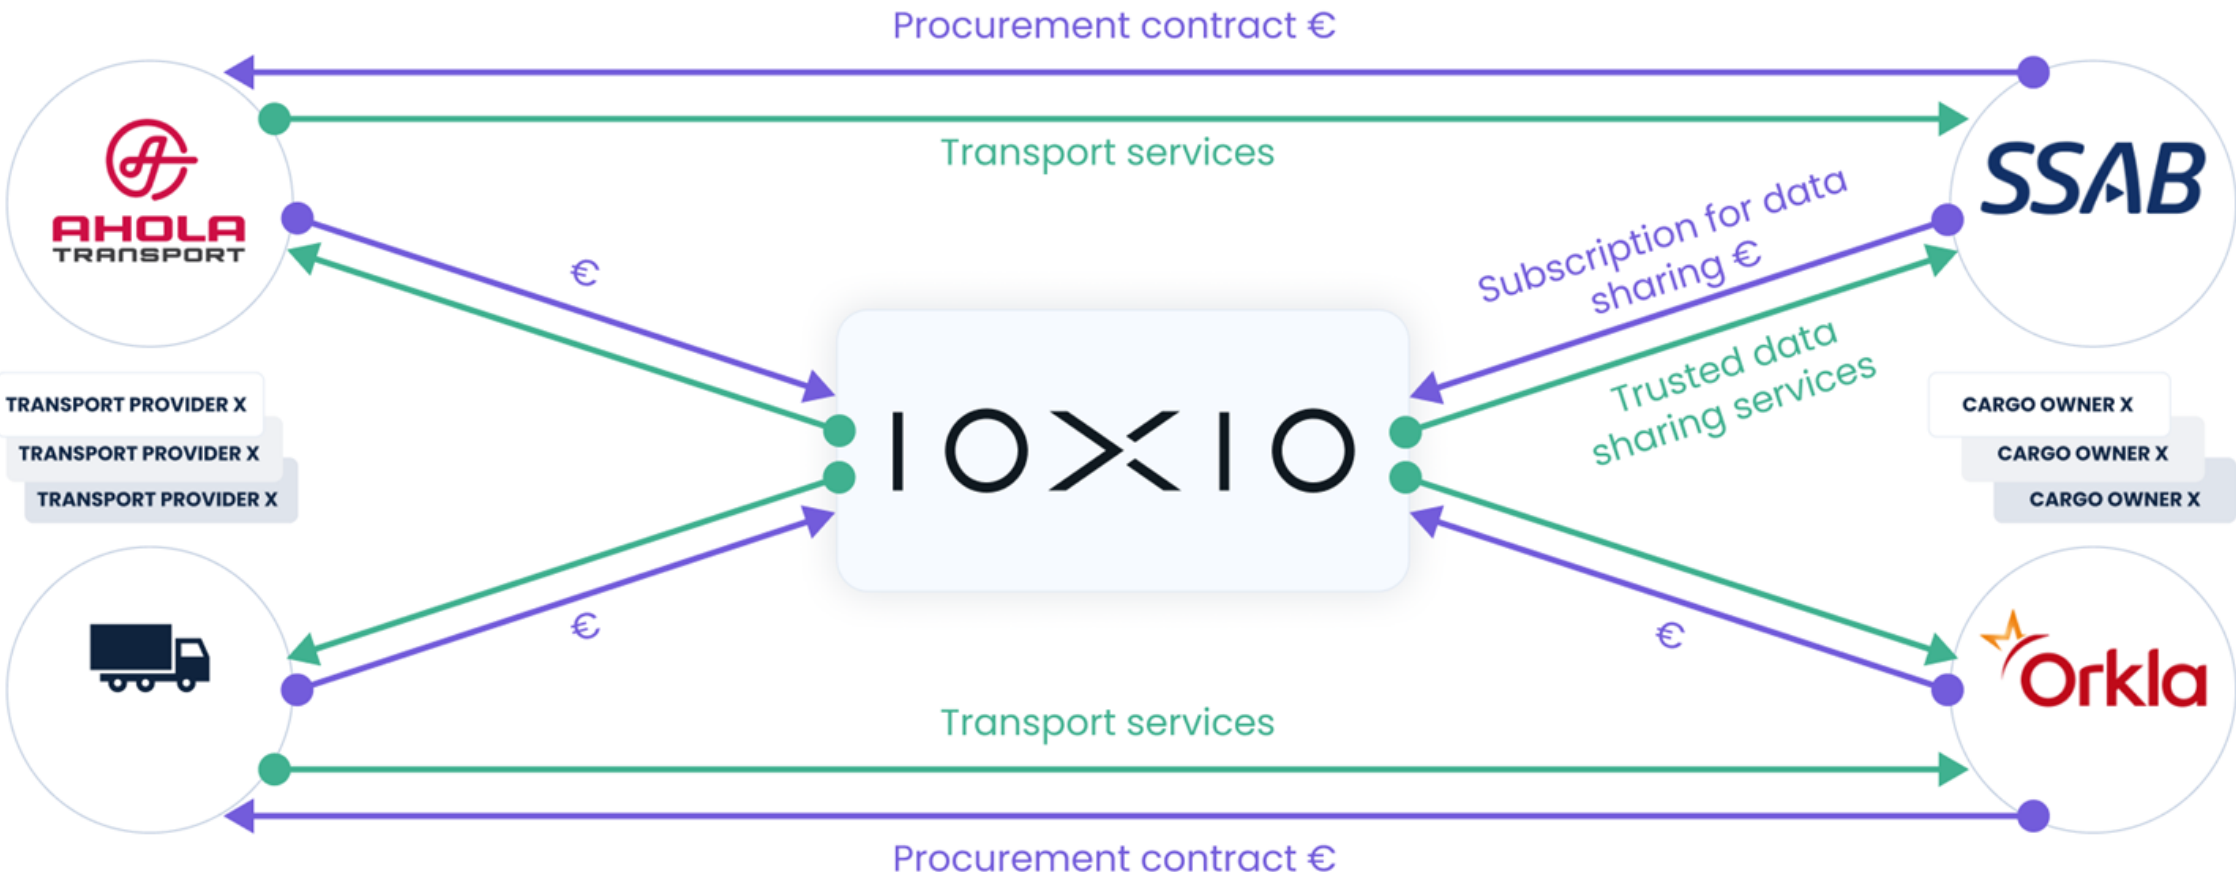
Procurement contract €

AHOLA TRANSPORT

Transport services

SSAB

€

Subscription for data sharing €

IOXIO

Trusted data sharing services

TRANSPORT PROVIDER X
TRANSPORT PROVIDER X
TRANSPORT PROVIDER X

CARGO OWNER X
CARGO OWNER X
CARGO OWNER X

€

€

Orkla

Transport services

Procurement contract €